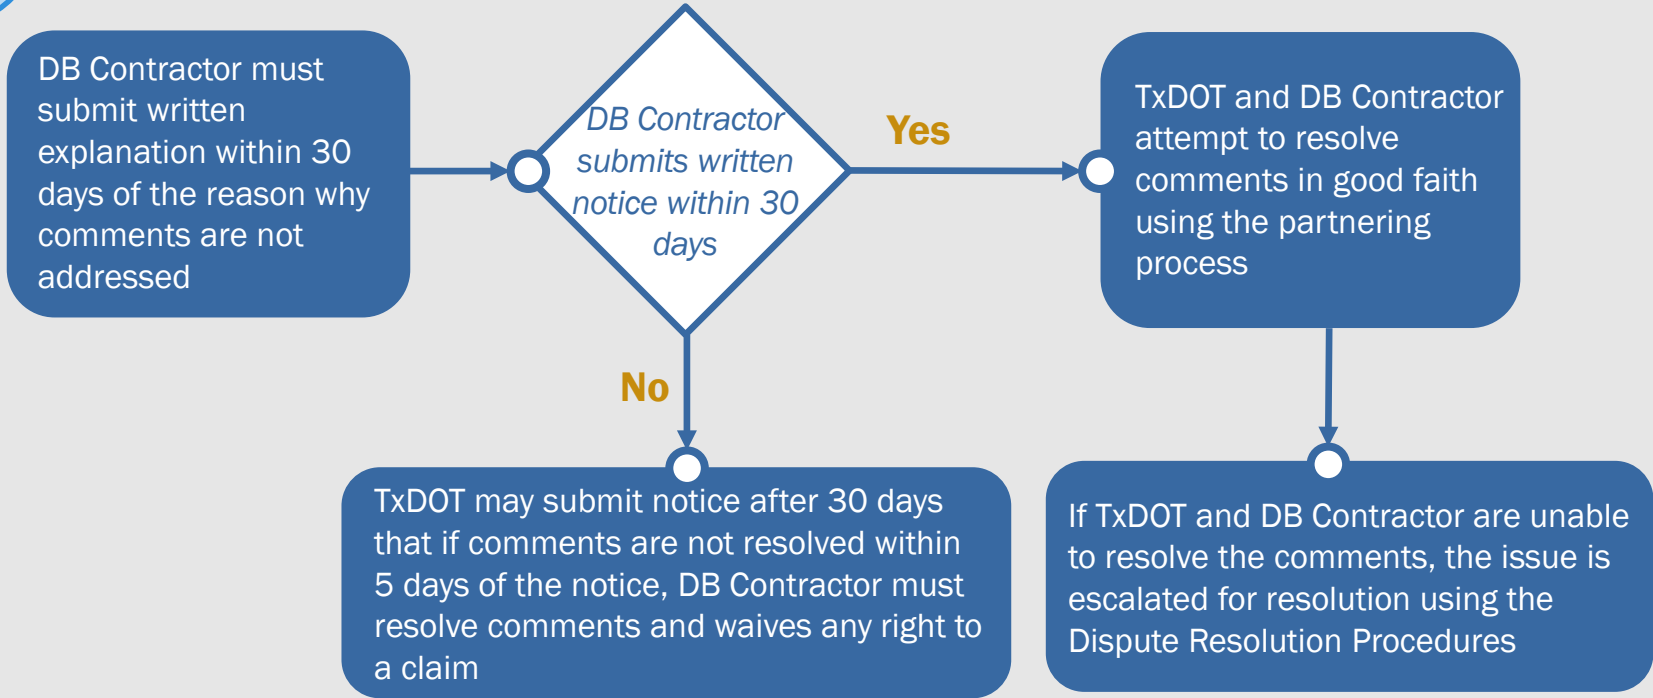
DB Contractor must submit written explanation within 30 days of the reason why comments are not addressed

DB Contractor submits written notice within 30 days

Yes

TxDOT and DB Contractor attempt to resolve comments in good faith using the partnering process

No

TxDOT may submit notice after 30 days that if comments are not resolved within 5 days of the notice, DB Contractor must resolve comments and waives any right to a claim

If TxDOT and DB Contractor are unable to resolve the comments, the issue is escalated for resolution using the Dispute Resolution Procedures